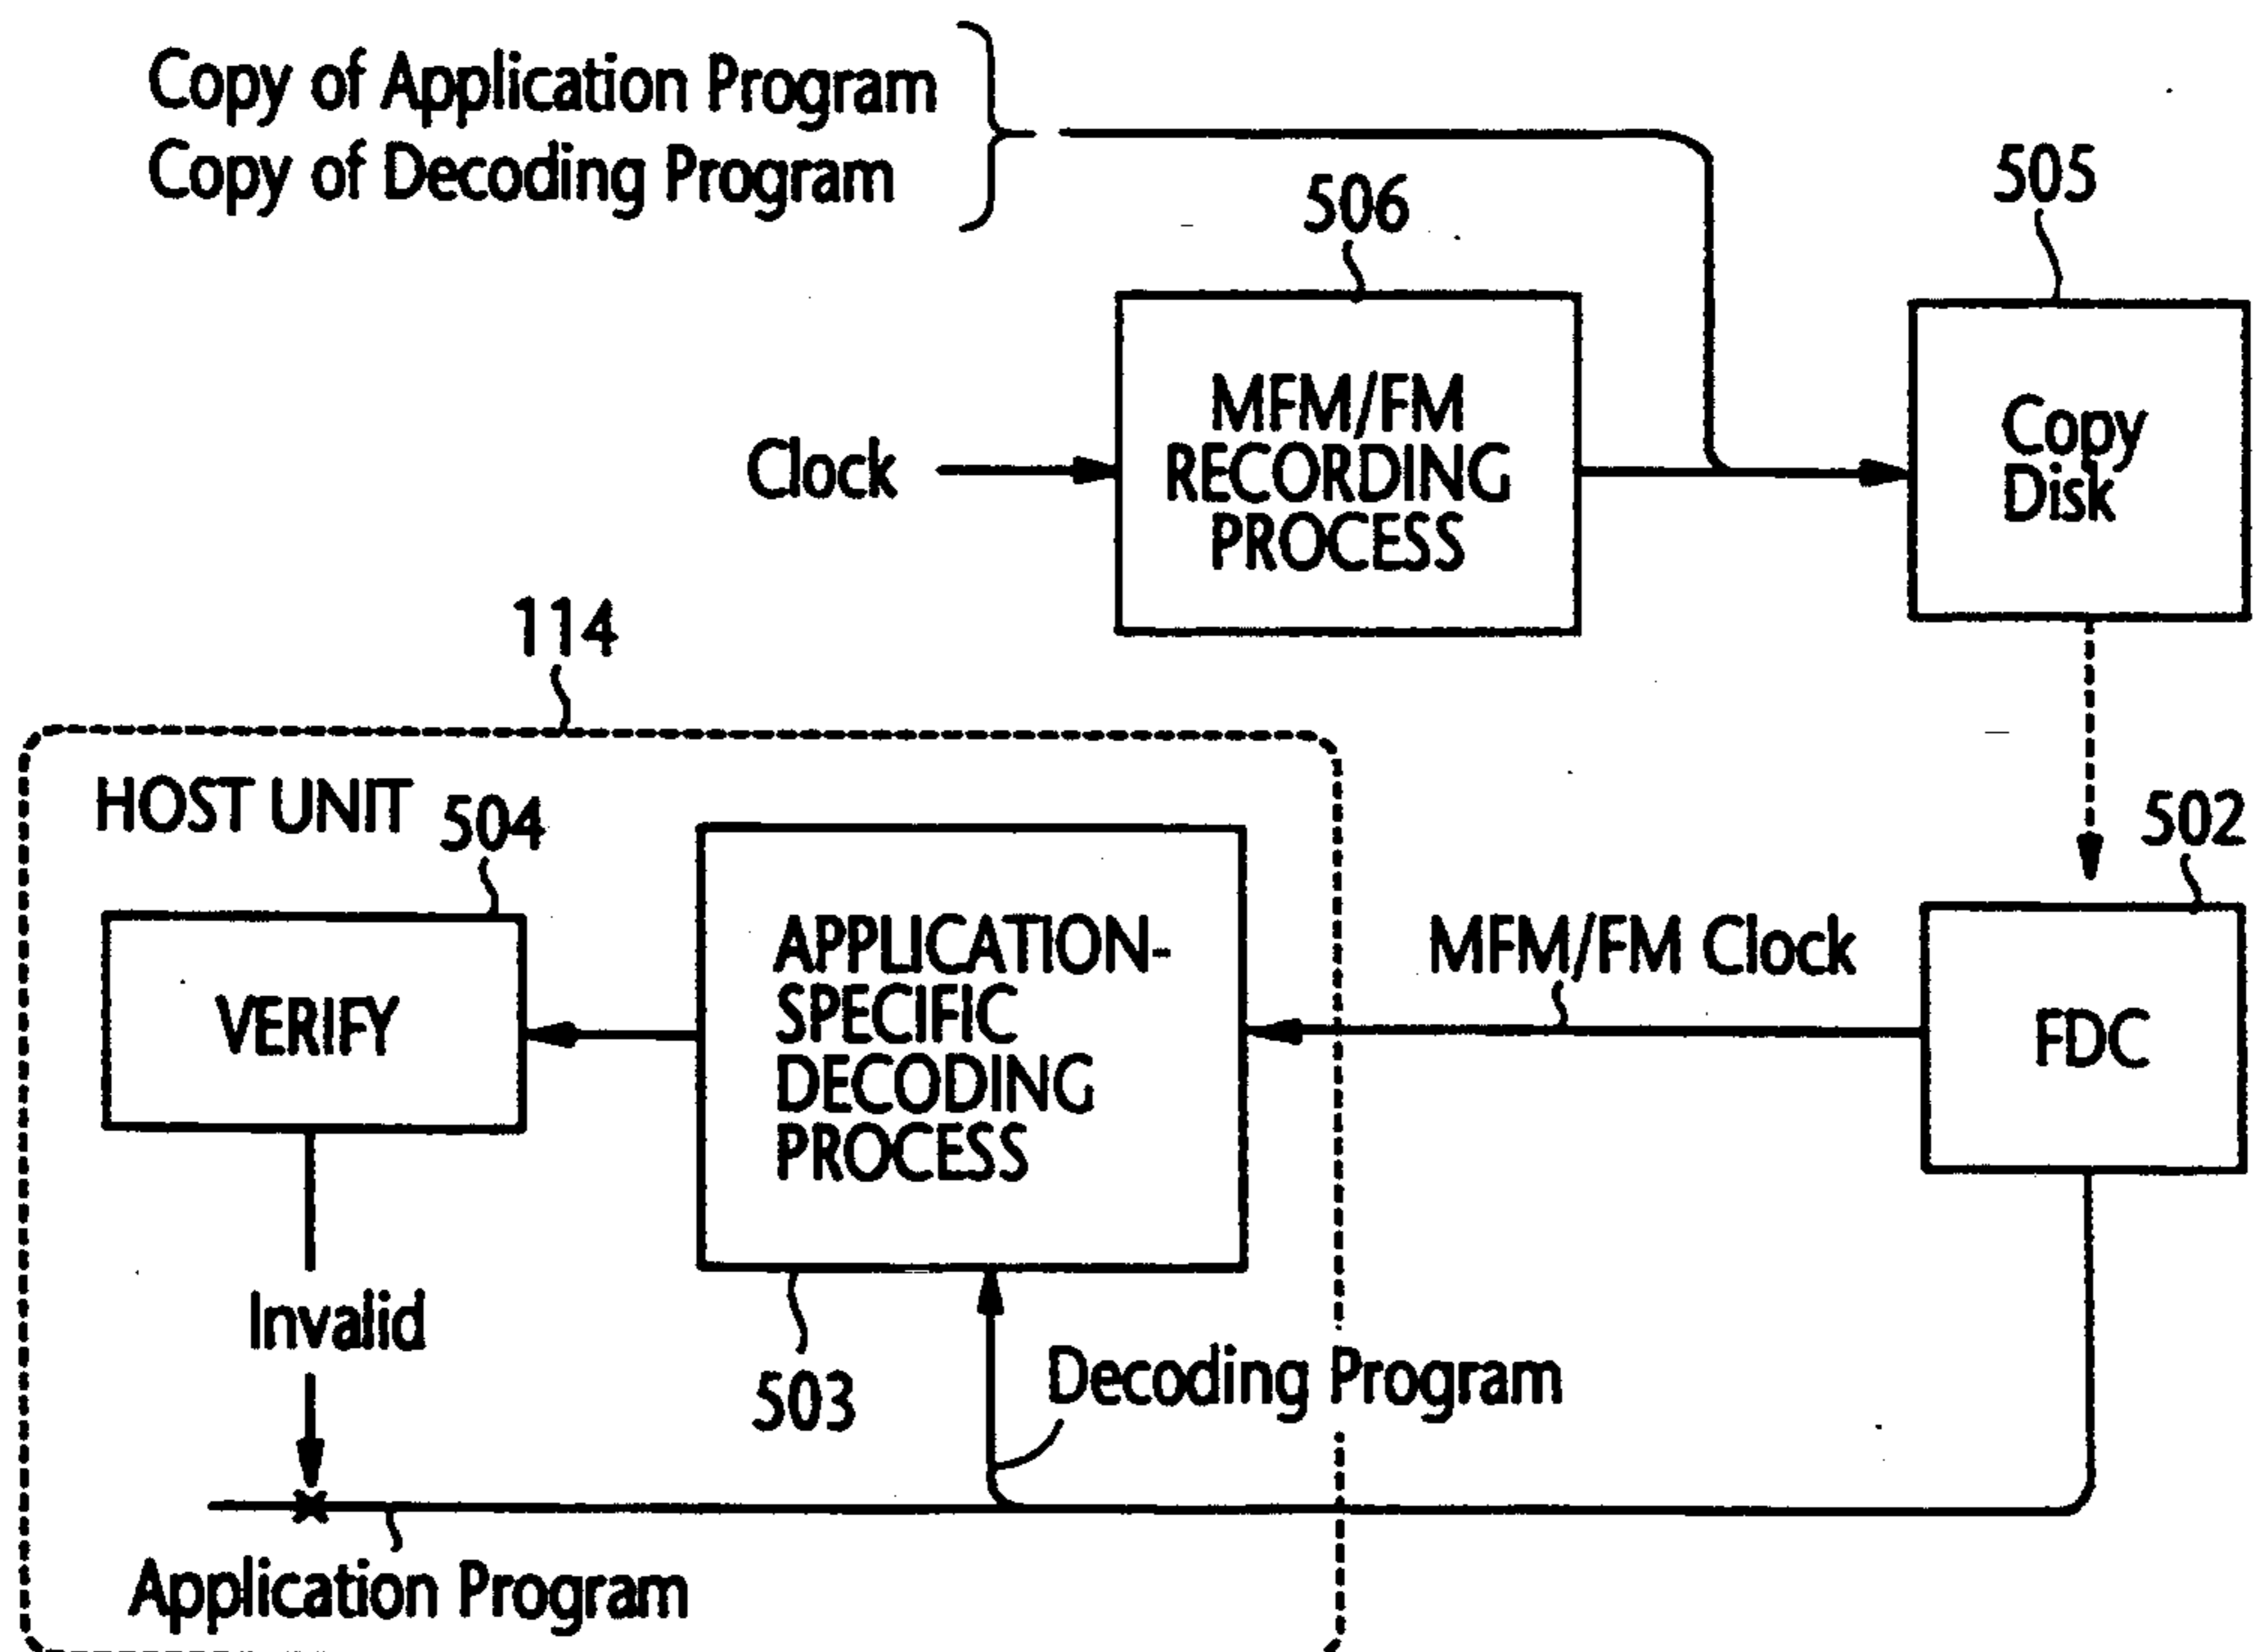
Copy of Application Program
Copy of Decoding Program

506

505

Clock

MFM/FM RECORDING PROCESS

Copy Disk

114

HOST UNIT

504

502

VERIFY

APPLICATION-SPECIFIC DECODING PROCESS

MFM/FM Clock

FDC

Invalid

503

Decoding Program

Application Program